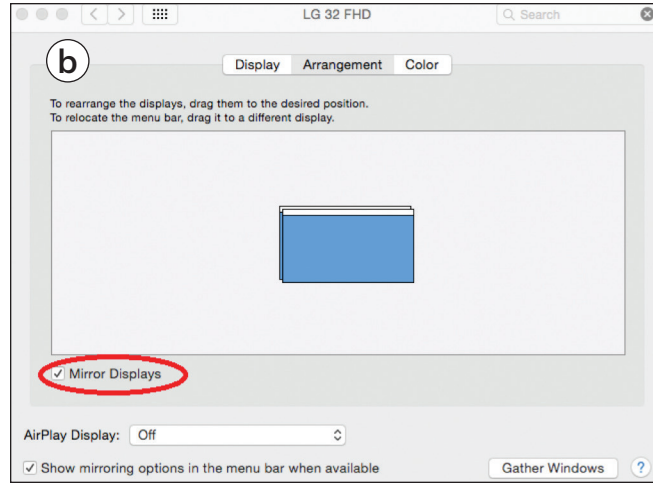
LG 32 FHD

Search

b

Display Arrangement Color

To rearrange the displays, drag them to the desired position.
To relocate the menu bar, drag it to a different display.

✓ Mirror Displays

AirPlay Display: Off

✓ Show mirroring options in the menu bar when available

Gather Windows

?